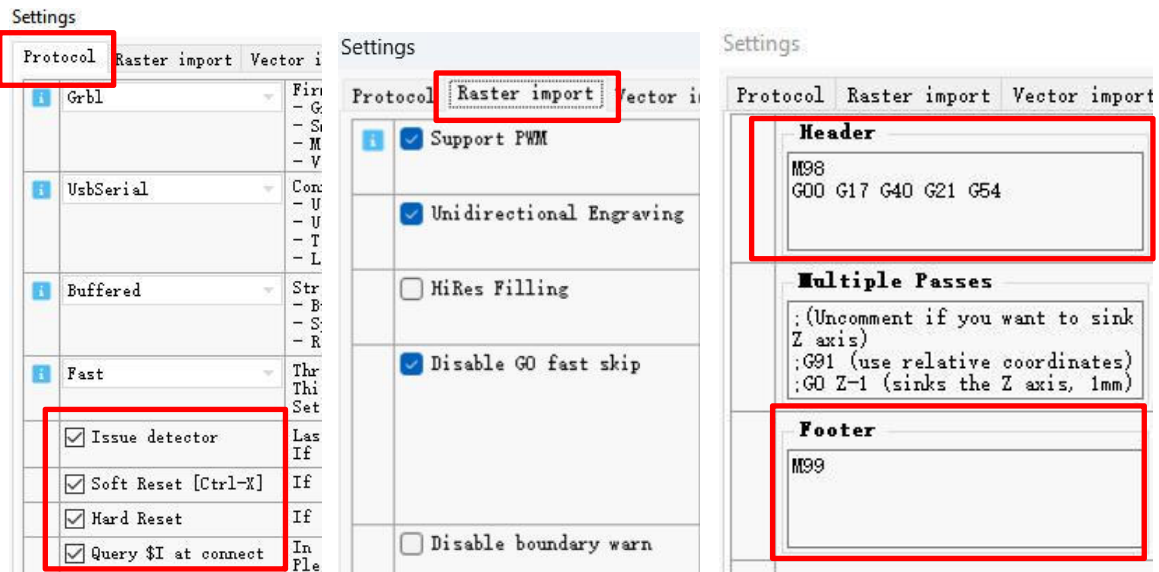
Settings

Protocol | Raster import | Vector i

Grbl

Fir
– G
– S
– M
– V

UsbSerial

Con
– U
– U
– T
– L

Buffered

Str
– B
– S
– R

Fast

Thr
Thi
Set

Issue detector

Las
If

Soft Reset [Ctrl-X]

If

Hard Reset

If

Query $I at connect

In
Ple

Settings

Protocol | Raster import | Vector i

Support PWM

Unidirectional Engraving

HiRes Filling

Disable G0 fast skip

Disable boundary warn

Settings

Protocol | Raster import | Vector import

Header

M98
G00 G17 G40 G21 G54

Multiple Passes

;(Uncomment if you want to sink Z axis)
;G91 (use relative coordinates)
;G0 Z-1 (sinks the Z axis, 1mm)

Footer

M99